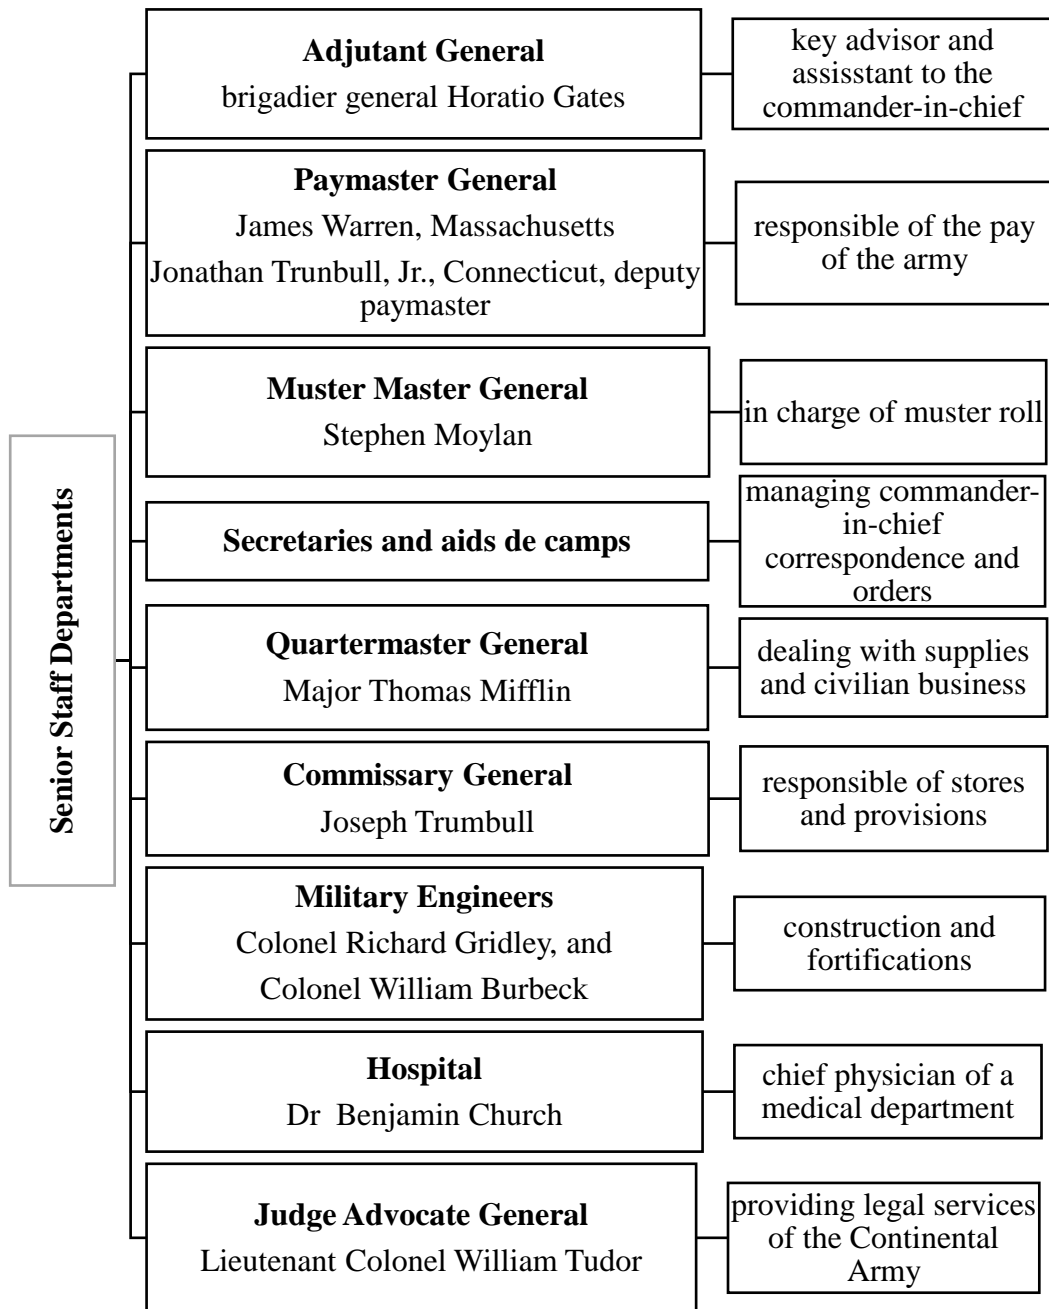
Senior Staff Departments

Adjutant General
brigadier general Horatio Gates

key advisor and assisstant to the commander-in-chief

Paymaster General
James Warren, Massachusetts
Jonathan Trunbull, Jr., Connecticut, deputy paymaster

responsible of the pay of the army

Muster Master General
Stephen Moylan

in charge of muster roll

Secretaries and aids de camps

managing commander-in-chief correspondence and orders

Quartermaster General
Major Thomas Mifflin

dealing with supplies and civilian business

Commissary General
Joseph Trumbull

responsible of stores and provisions

Military Engineers
Colonel Richard Gridley, and
Colonel William Burbeck

construction and fortifications

Hospital
Dr Benjamin Church

chief physician of a medical department

Judge Advocate General
Lieutenant Colonel William Tudor

providing legal services of the Continental Army